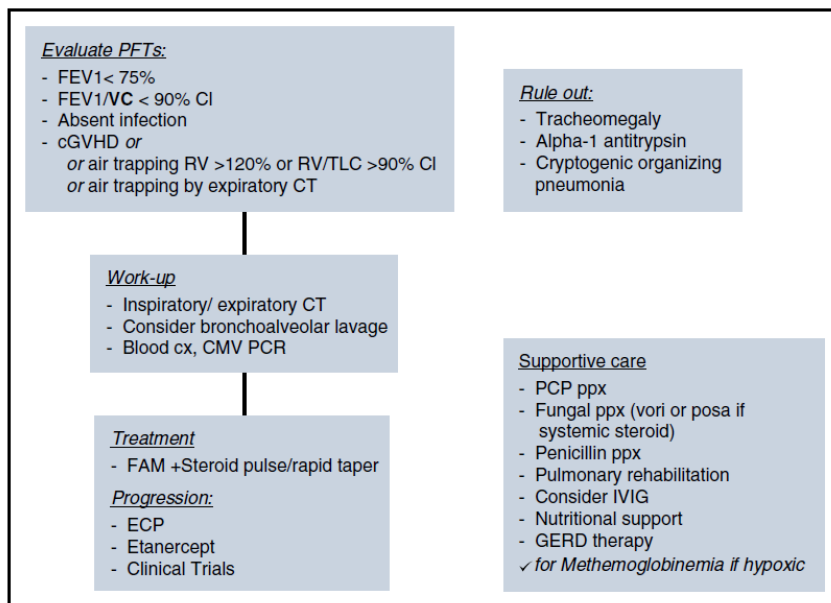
Evaluate PFTs:
- FEV1< 75%
- FEV1/VC < 90% CI
- Absent infection
- cGVHD or
or air trapping RV >120% or RV/TLC >90% CI
or air trapping by expiratory CT

Rule out:
- Tracheomegaly
- Alpha-1 antitrypsin
- Cryptogenic organizing pneumonia

Work-up
- Inspiratory/ expiratory CT
- Consider bronchoalveolar lavage
- Blood cx, CMV PCR

Supportive care
- PCP ppx
- Fungal ppx (vori or posa if systemic steroid)
- Penicillin ppx
- Pulmonary rehabilitation
- Consider IVIG
- Nutritional support
- GERD therapy
✓ for Methemoglobinemia if hypoxic

Treatment
- FAM +Steroid pulse/rapid taper

Progression:
- ECP
- Etanercept
- Clinical Trials